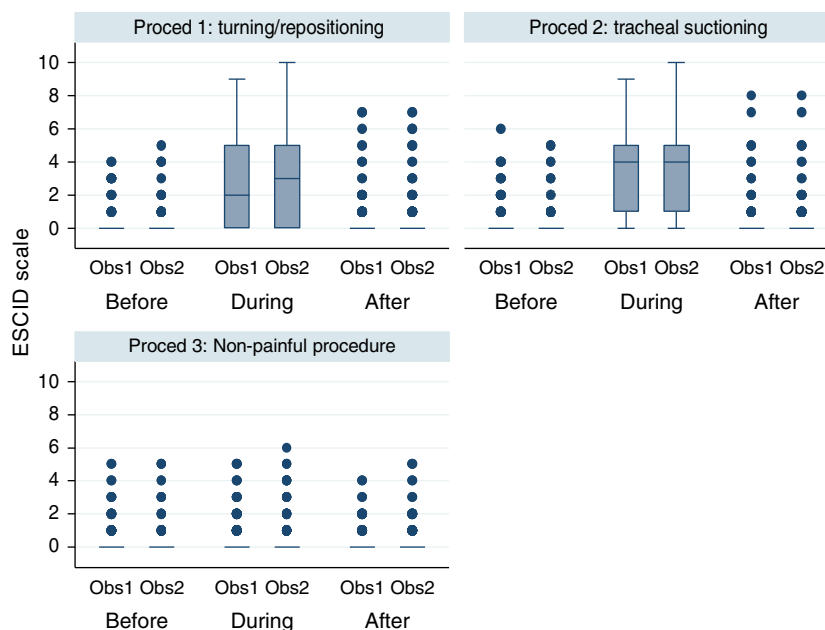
Proced 1: turning/repositioning

10
8
6
4
2
0

Obs1 Obs2 Obs1 Obs2 Obs1 Obs2
Before During After

Proced 2: tracheal suctioning

Obs1 Obs2 Obs1 Obs2 Obs1 Obs2
Before During After

ESCID scale

Proced 3: Non-painful procedure

10
8
6
4
2
0

Obs1 Obs2 Obs1 Obs2 Obs1 Obs2
Before During After